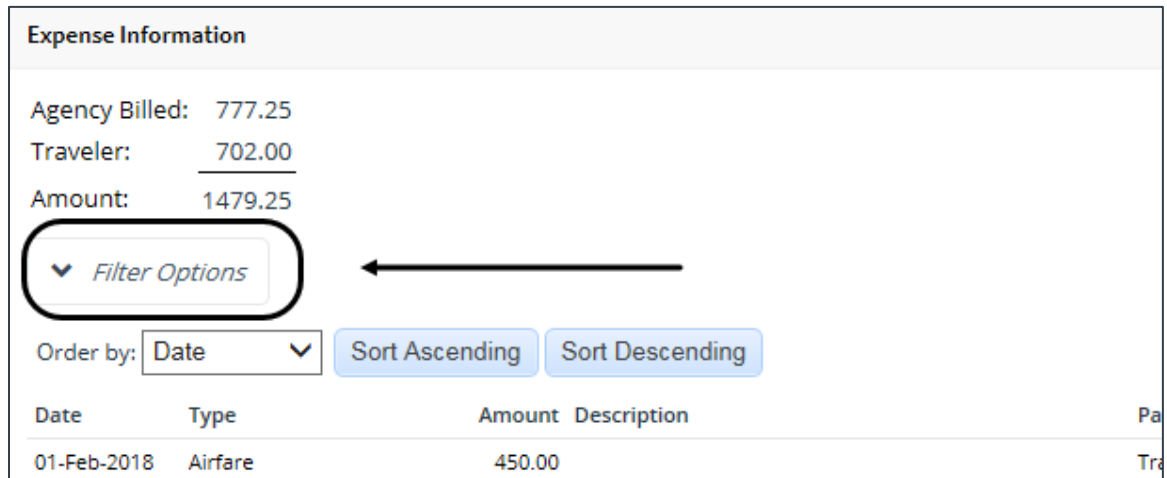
Expense Information

Agency Billed: 777.25
Traveler: 702.00
Amount: 1479.25

Filter Options

Order by: Date
Sort Ascending
Sort Descending

| Date | Type | Amount | Description | Pa |
|---|---|---|---|---|
| 01-Feb-2018 | Airfare | 450.00 | | Tr |